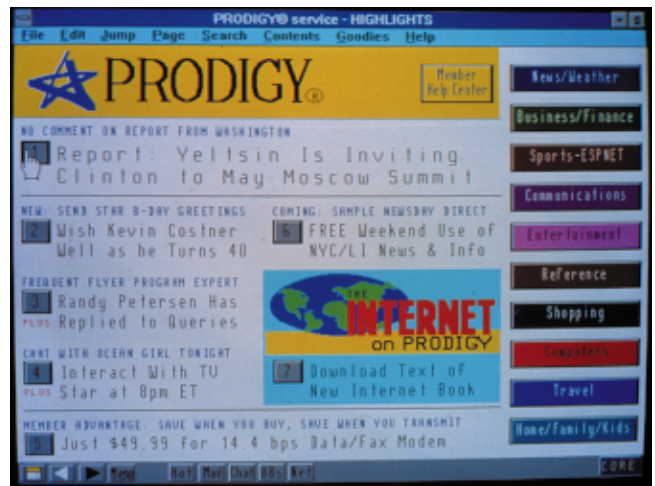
PRODIGY® service - HIGHLIGHTS

File Edit Jump Page Search Contents Goodies Help

PRODIGY®

Member Help Center

News/Weather

Business/Finance

Sports-ESPNET

Communications

Entertainment

Reference

Shopping

Computers

Travel

Home/Family/Kids

NO COMMENT ON REPORT FROM WASHINGTON

1 Report: Yeltsin Is Inviting Clinton to May Moscow Summit

NEW: SEND STAR B-DAY GREETINGS

2 Wish Kevin Costner Well as he Turns 40

COMING: SAMPLE NEWSDAY DIRECT

6 FREE Weekend Use of NYC/LI News & Info

FREQUENT FLYER PROGRAM EXPERT

3 Randy Petersen Has

PLUS Replied to Queries

THE INTERNET on PRODIGY

CHAT WITH OCEAN GIRL TONIGHT

4 Interact With TV

PLUS Star at 8pm ET

7 Download Text of New Internet Book

MEMBER ADVANTAGE: SAVE WHEN YOU BUY, SAVE WHEN YOU TRANSMIT

5 Just $49.99 for 14.4 bps Data/Fax Modem

Menu Hot Mail Chat BBs Net CORE